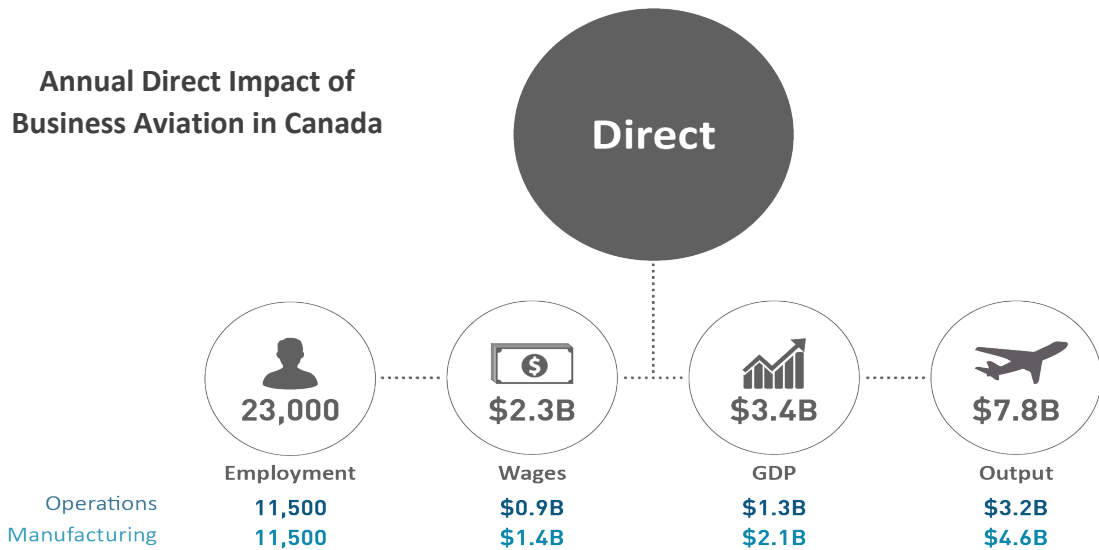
Annual Direct Impact of Business Aviation in Canada

Direct

23,000
Employment

$2.3B
Wages

$3.4B
GDP

$7.8B
Output

| | Employment | Wages | GDP | Output |
|---|---|---|---|---|
| Operations | 11,500 | $0.9B | $1.3B | $3.2B |
| Manufacturing | 11,500 | $1.4B | $2.1B | $4.6B |